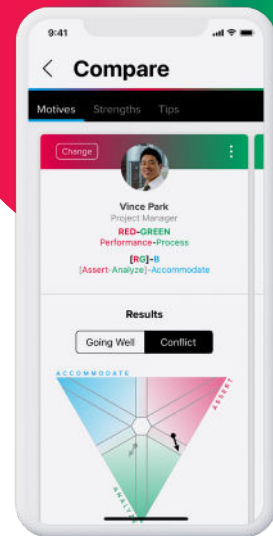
9:41

Compare

Motives Strengths Tips

Change

Vince Park
Project Manager

RED-GREEN
Performance-Process

[RG]-B
[Assert-Analyze]-Accommodate

Results

Going Well Conflict

ACCOMMODATE

ASSERT

ANALYZE